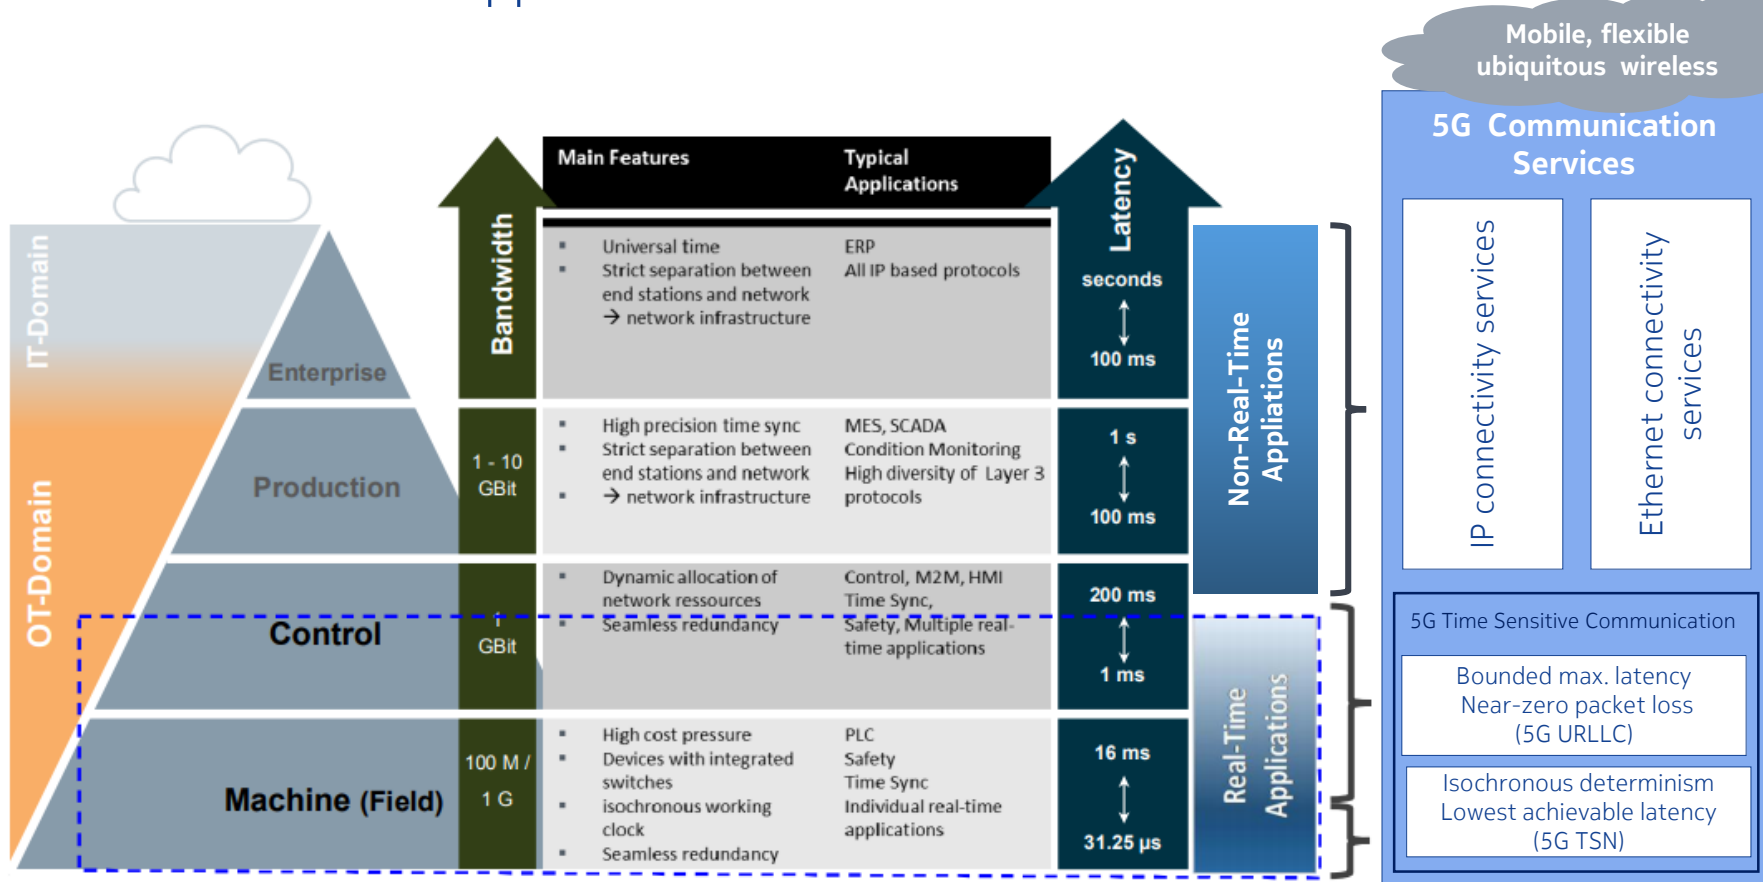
Mobile, flexible ubiquitous wireless

5G Communication Services

IT-Domain

OT-Domain

Enterprise

Production

Control

Machine (Field)

Bandwidth

1 - 10 GBit

1 GBit

100 M / 1 G

| Main Features | Typical Applications |
|---|---|
| ▪ Universal time ▪ Strict separation between end stations and network → network infrastructure | ERP All IP based protocols |
| ▪ High precision time sync ▪ Strict separation between end stations and network ▪ → network infrastructure | MES, SCADA Condition Monitoring High diversity of Layer 3 protocols |
| ▪ Dynamic allocation of network ressources ▪ Seamless redundancy | Control, M2M, HMI Time Sync, Safety, Multiple real-time applications |
| ▪ High cost pressure ▪ Devices with integrated switches ▪ isochronous working clock ▪ Seamless redundancy | PLC Safety Time Sync Individual real-time applications |

Latency

seconds ↕ 100 ms

1 s ↕ 100 ms

200 ms ↕ 1 ms

16 ms ↕ 31.25 µs

Non-Real-Time Appliations

Real-Time Applications

IP connectivity services

Ethernet connectivity services

5G Time Sensitive Communication

Bounded max. latency
Near-zero packet loss
(5G URLLC)

Isochronous determinism
Lowest achievable latency
(5G TSN)